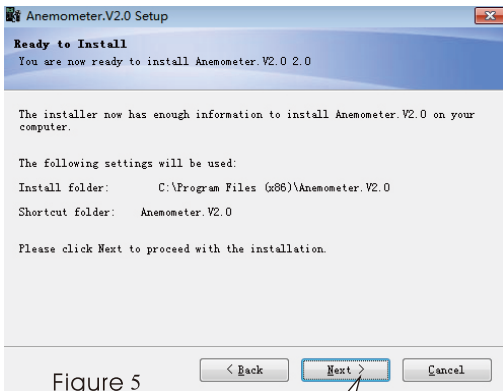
Anemometer.V2.0 Setup

Ready to Install
You are now ready to install Anemometer.V2.0 2.0

The installer now has enough information to install Anemometer.V2.0 on your computer.

The following settings will be used:

Install folder: C:\Program Files (x86)\Anemometer.V2.0

Shortcut folder: Anemometer.V2.0

Please click Next to proceed with the installation.

Figure 5

< Back

Next >

Cancel